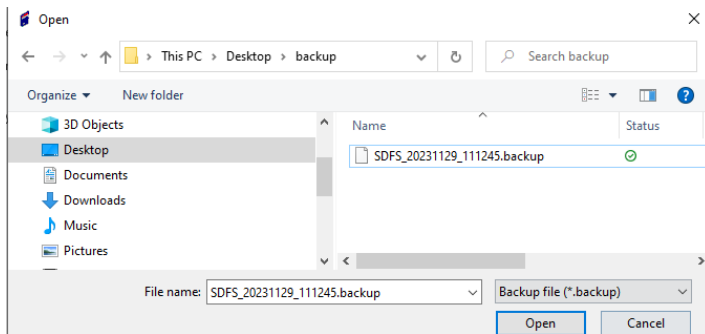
Open

This PC › Desktop › backup

Search backup

Organize ▾

New folder

3D Objects

Desktop

Documents

Downloads

Music

Pictures

| Name | Status |
|---|---|
| SDFS_20231129_111245.backup | |

File name: SDFS_20231129_111245.backup

Backup file (*.backup)

Open

Cancel